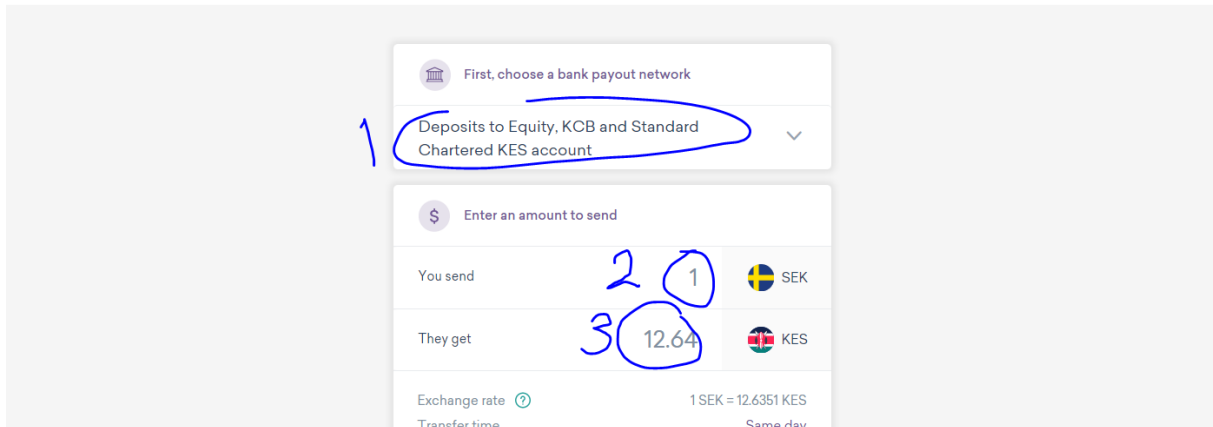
First, choose a bank payout network

1

Deposits to Equity, KCB and Standard Chartered KES account

Enter an amount to send

You send 2 1 SEK

They get 3 12.64 KES

Exchange rate 1 SEK = 12.6351 KES

Transfer time Same day